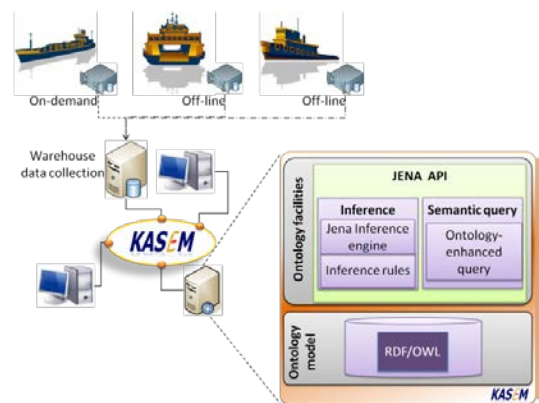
On-demand
Off-line
Off-line
Warehouse data collection
KASEM
Ontology facilities
JENA API
Inference
Jena Inference engine
Inference rules
Semantic query
Ontology-enhanced query
Ontology model
RDF/OWL
KASEM